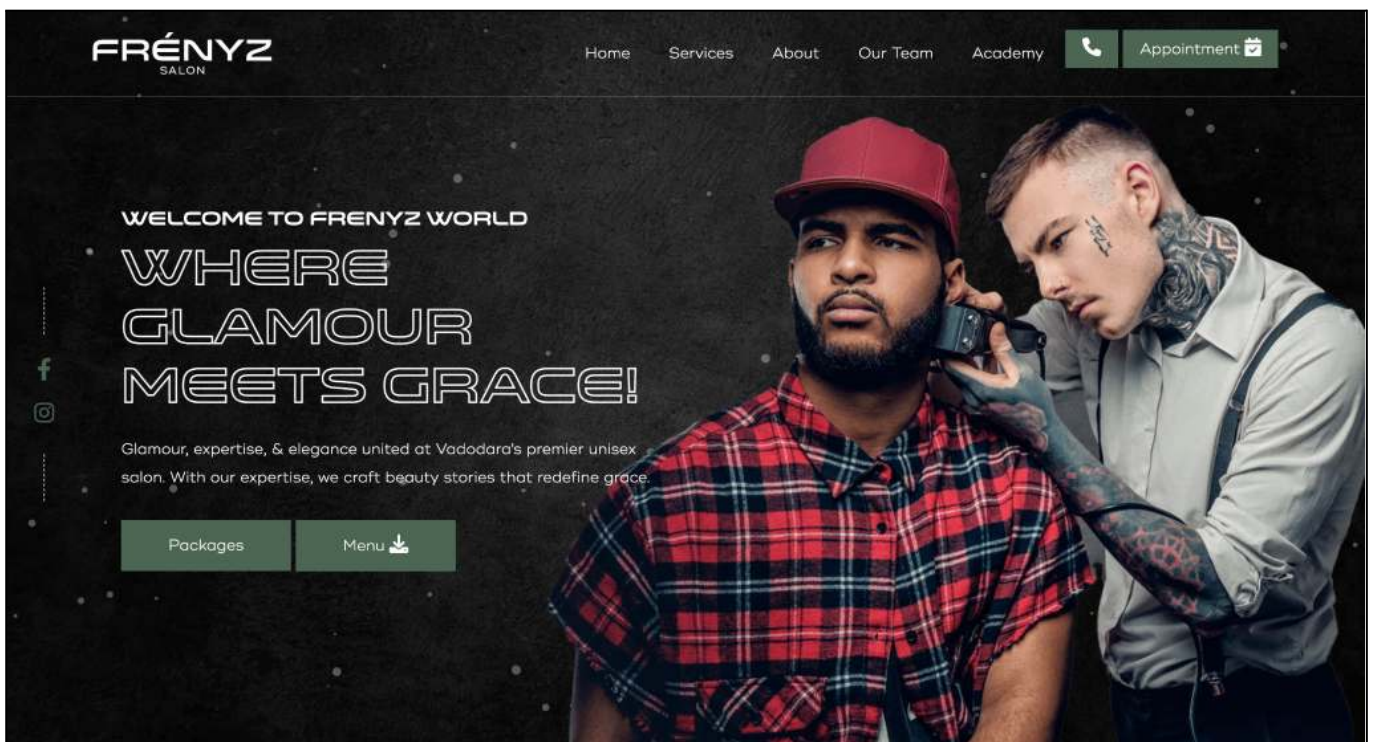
FRÉNYZ
SALON

Home Services About Our Team Academy Appointment

WELCOME TO FRENYZ WORLD

WHERE GLAMOUR MEETS GRACE!

Glamour, expertise, & elegance united at Vadodara's premier unisex salon. With our expertise, we craft beauty stories that redefine grace.

Packages Menu